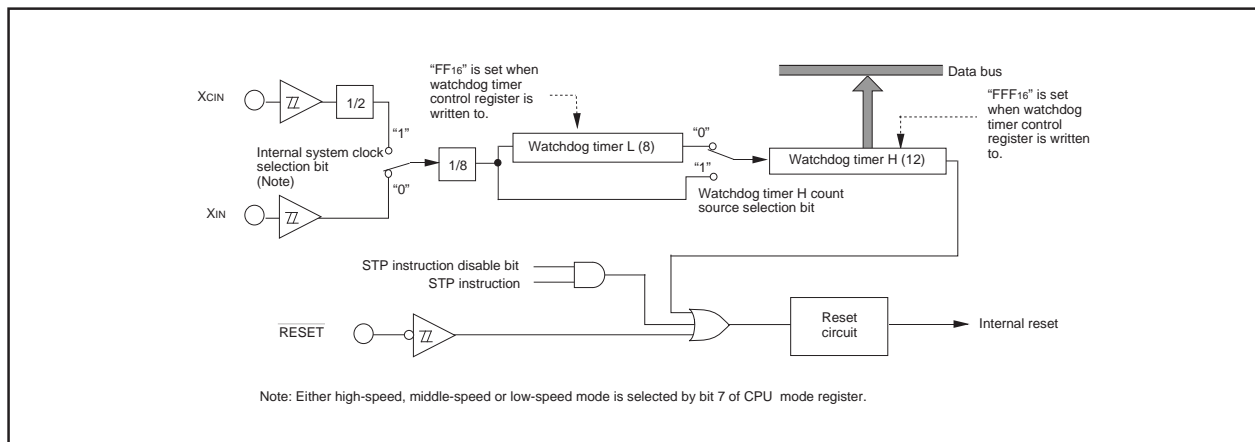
"FF16" is set when watchdog timer control register is written to.

Data bus

"FFF16" is set when watchdog timer control register is written to.

XCIN

1/2

"1"

Internal system clock selection bit (Note)

"0"

1/8

Watchdog timer L (8)

"0"

"1"

Watchdog timer H (12)

Watchdog timer H count source selection bit

XIN

STP instruction disable bit
STP instruction

$\overline{\text{RESET}}$

Reset circuit

Internal reset

Note: Either high-speed, middle-speed or low-speed mode is selected by bit 7 of CPU mode register.